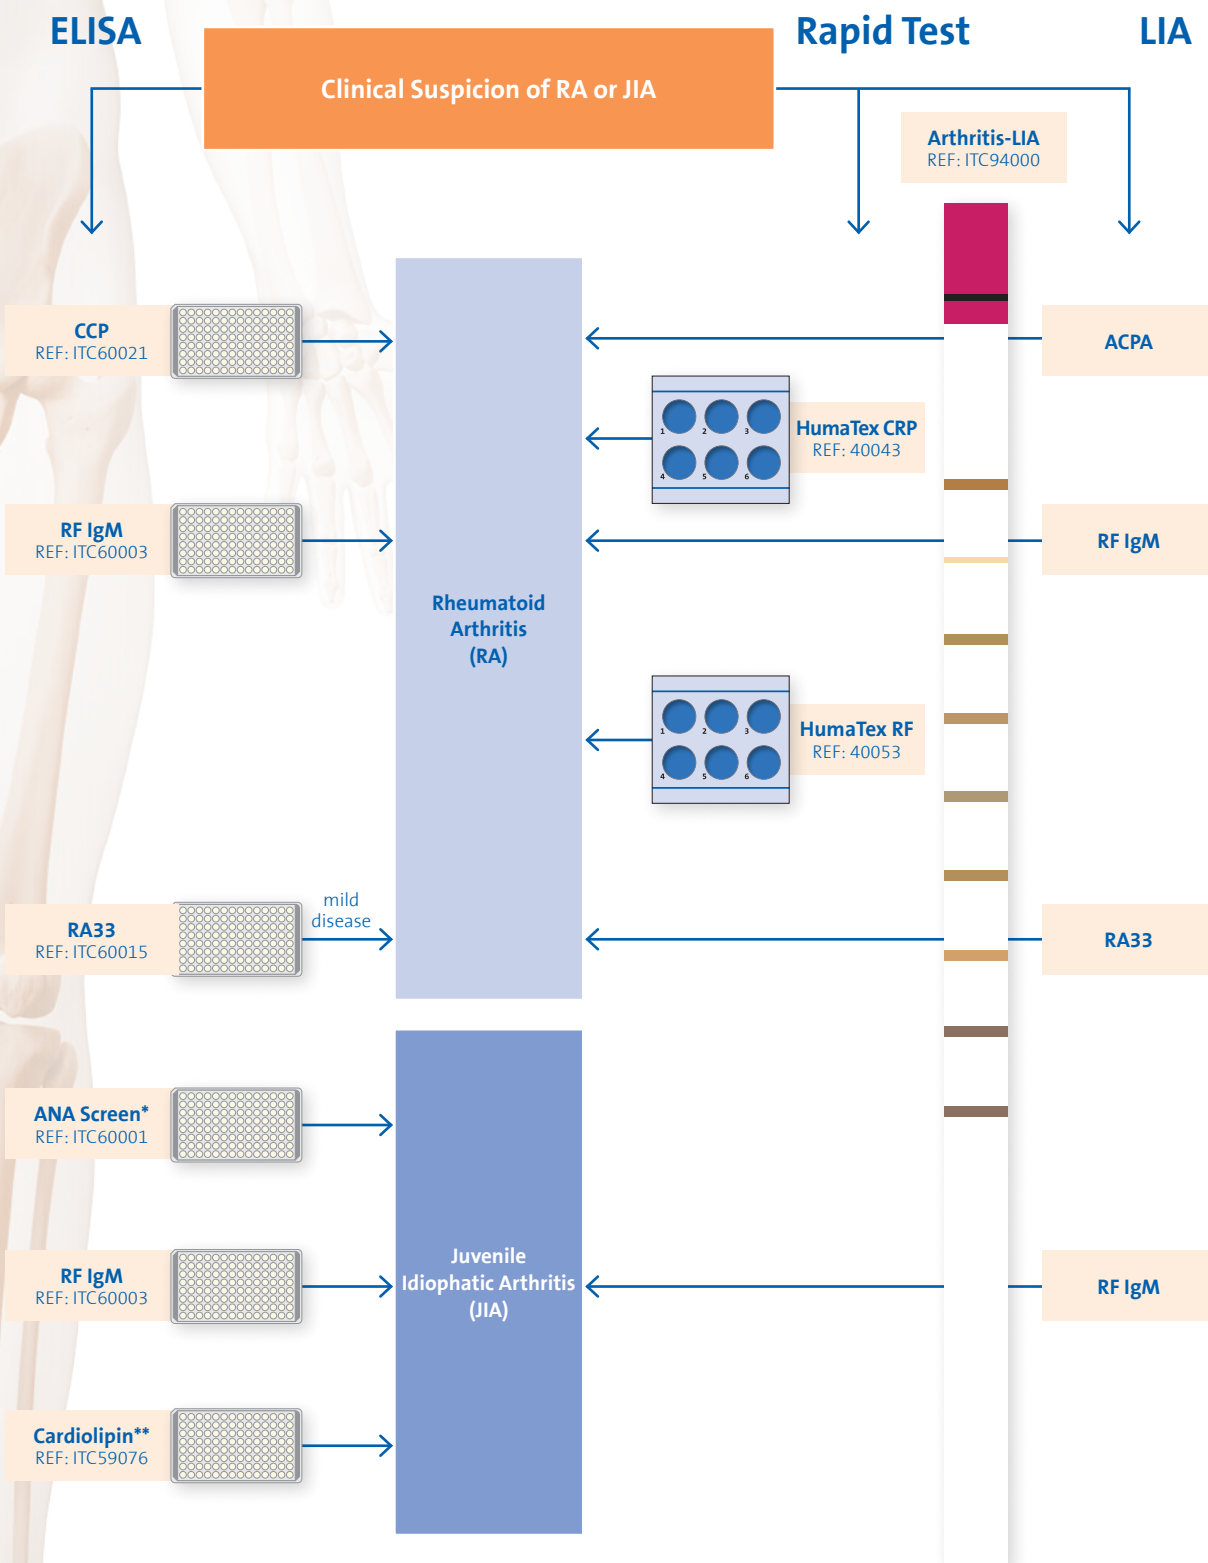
ELISA

Rapid Test

LIA

Clinical Suspicion of RA or JIA

Arthritis-LIA
REF: ITC94000

CCP
REF: ITC60021

ACPA

HumaTex CRP
REF: 40043

1 2 3 4 5 6

RF IgM
REF: ITC60003

RF IgM

Rheumatoid Arthritis (RA)

HumaTex RF
REF: 40053

1 2 3 4 5 6

RA33
REF: ITC60015

mild disease

RA33

ANA Screen*
REF: ITC60001

RF IgM
REF: ITC60003

Juvenile Idiophatic Arthritis (JIA)

RF IgM

Cardiolipin**
REF: ITC59076